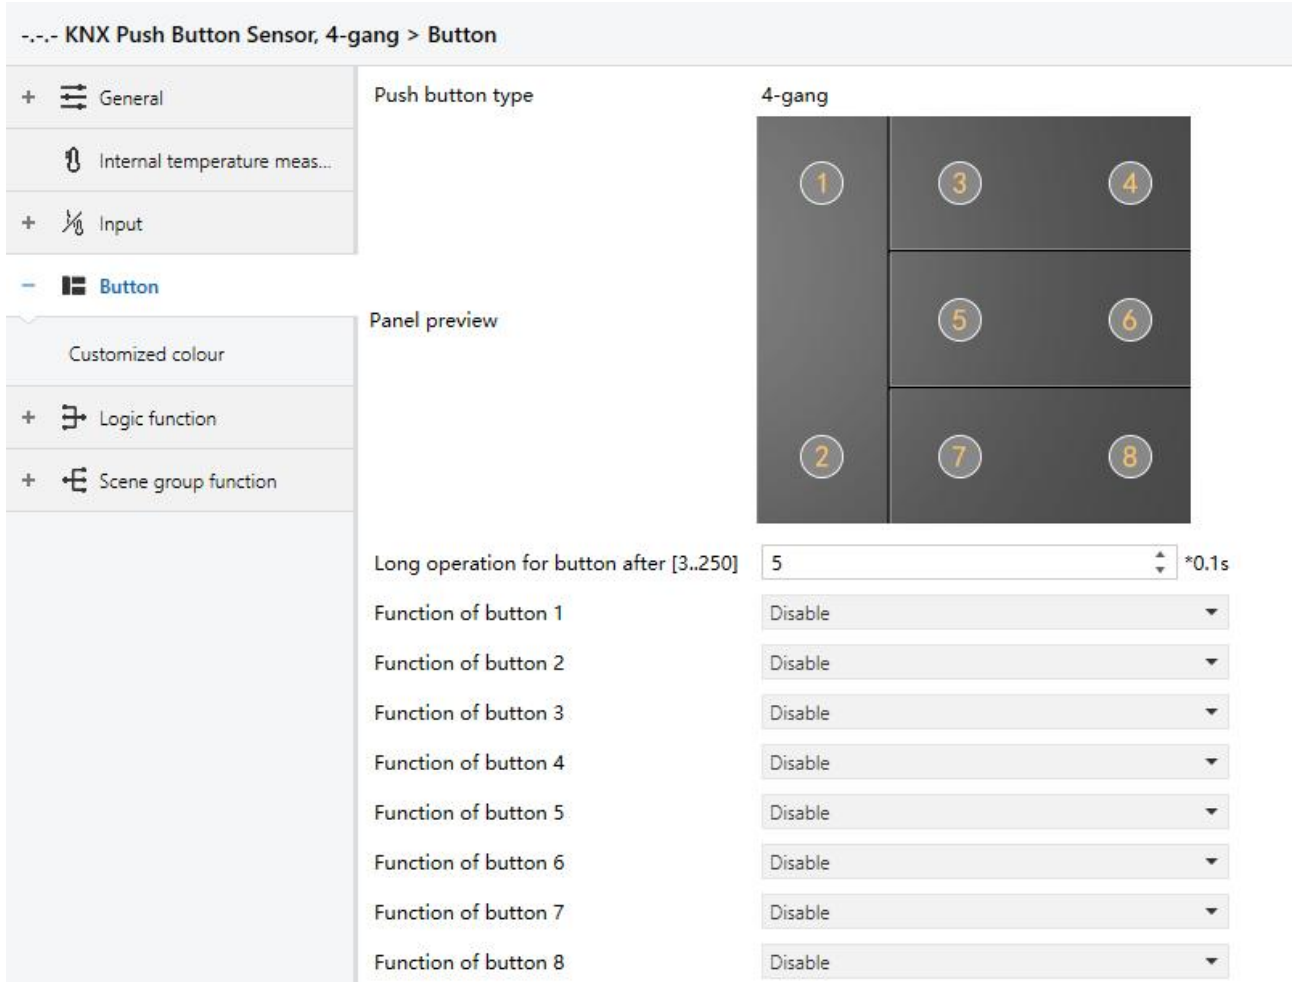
-.-.- KNX Push Button Sensor, 4-gang > Button

+ General

Internal temperature meas...

+ Input

− Button

Customized colour

+ Logic function

+ Scene group function

Push button type | 4-gang

1 3 4
5 6
2 7 8

Panel preview

Long operation for button after [3..250] | 5 | *0.1s

| | |
|---|---|
| Function of button 1 | Disable |
| Function of button 2 | Disable |
| Function of button 3 | Disable |
| Function of button 4 | Disable |
| Function of button 5 | Disable |
| Function of button 6 | Disable |
| Function of button 7 | Disable |
| Function of button 8 | Disable |